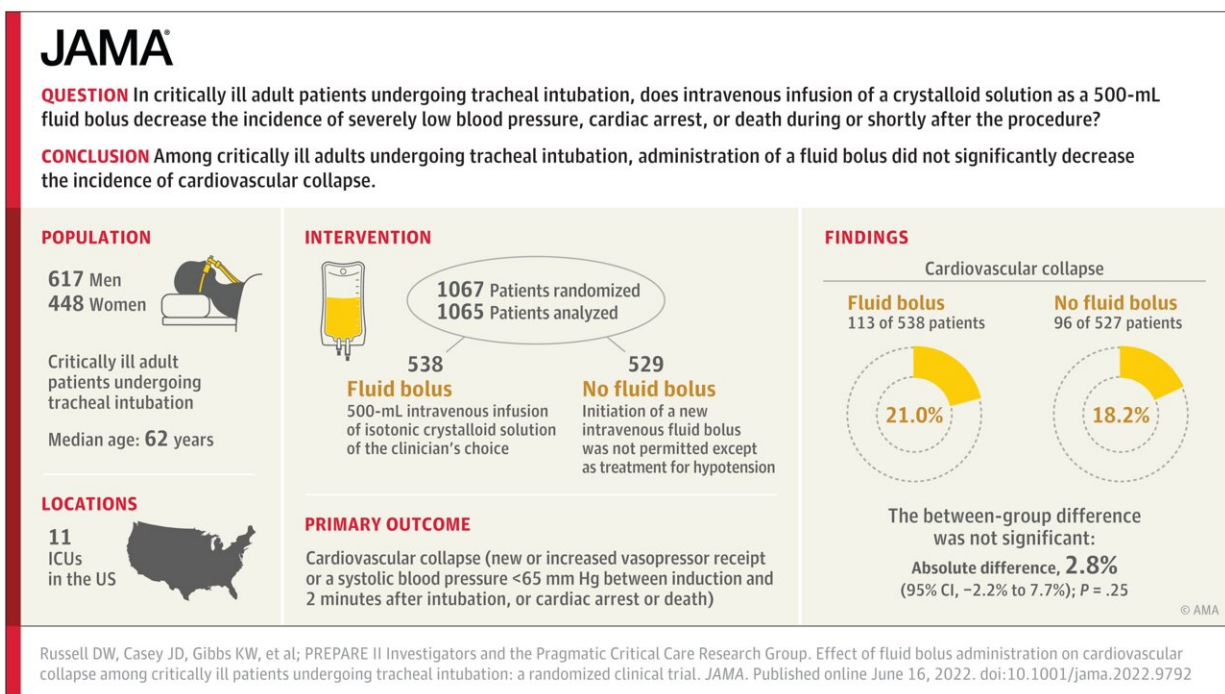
JAMA

QUESTION In critically ill adult patients undergoing tracheal intubation, does intravenous infusion of a crystalloid solution as a 500-mL fluid bolus decrease the incidence of severely low blood pressure, cardiac arrest, or death during or shortly after the procedure?

CONCLUSION Among critically ill adults undergoing tracheal intubation, administration of a fluid bolus did not significantly decrease the incidence of cardiovascular collapse.

POPULATION

617 Men
448 Women

Critically ill adult patients undergoing tracheal intubation

Median age: 62 years

LOCATIONS

11 ICUs in the US

INTERVENTION

1067 Patients randomized
1065 Patients analyzed

538
Fluid bolus
500-mL intravenous infusion of isotonic crystalloid solution of the clinician's choice

529
No fluid bolus
Initiation of a new intravenous fluid bolus was not permitted except as treatment for hypotension

PRIMARY OUTCOME

Cardiovascular collapse (new or increased vasopressor receipt or a systolic blood pressure <65 mm Hg between induction and 2 minutes after intubation, or cardiac arrest or death)

FINDINGS

Cardiovascular collapse

Fluid bolus
113 of 538 patients
21.0%

No fluid bolus
96 of 527 patients
18.2%

The between-group difference was not significant:
Absolute difference, 2.8%
(95% CI, −2.2% to 7.7%); $P$ = .25

© AMA

Russell DW, Casey JD, Gibbs KW, et al; PREPARE II Investigators and the Pragmatic Critical Care Research Group. Effect of fluid bolus administration on cardiovascular collapse among critically ill patients undergoing tracheal intubation: a randomized clinical trial. JAMA. Published online June 16, 2022. doi:10.1001/jama.2022.9792